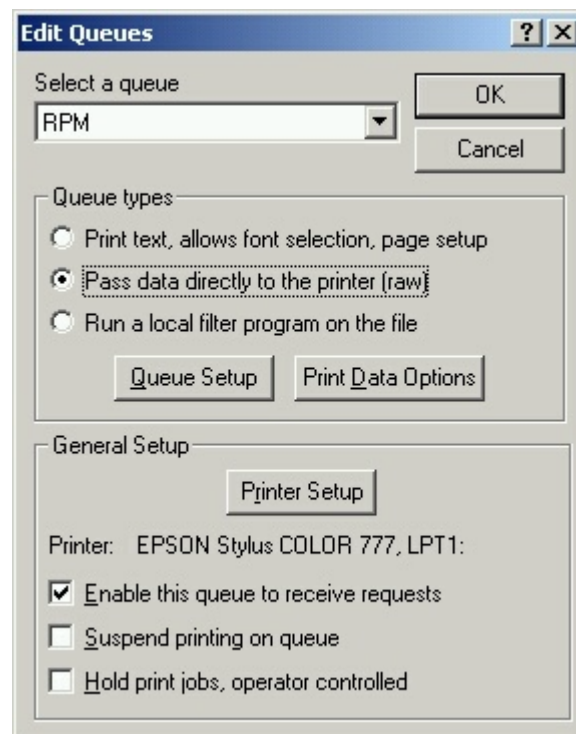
Edit Queues

? X

Select a queue

RPM

OK

Cancel

Queue types

Print text, allows font selection, page setup

Pass data directly to the printer (raw)

Run a local filter program on the file

Queue Setup

Print Data Options

General Setup

Printer Setup

Printer: EPSON Stylus COLOR 777, LPT1:

Enable this queue to receive requests

Suspend printing on queue

Hold print jobs, operator controlled